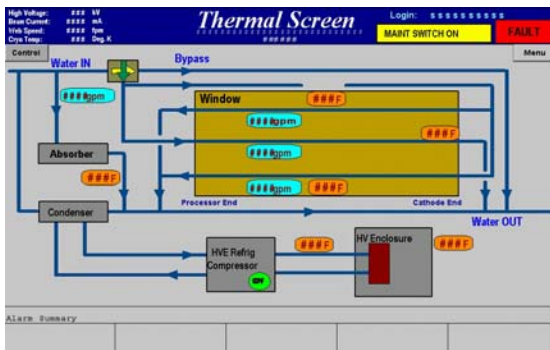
High Voltage: ### kV
Beam Current: #### mA
Web Speed: #### fpm
Cryo Temp: ### Deg. K

Thermal Screen
######

Login: ssssssssss
MAINT SWITCH ON
FAULT

Control
Menu

Water IN
Bypass
####gpm
Window
###F
####gpm
###F
Absorber
####gpm
###F
####gpm
###F
Condenser
Processor End
Cathode End
Water OUT
HVE Refrig Compressor
###F
HV Enclosure
###F
Alarm Summary